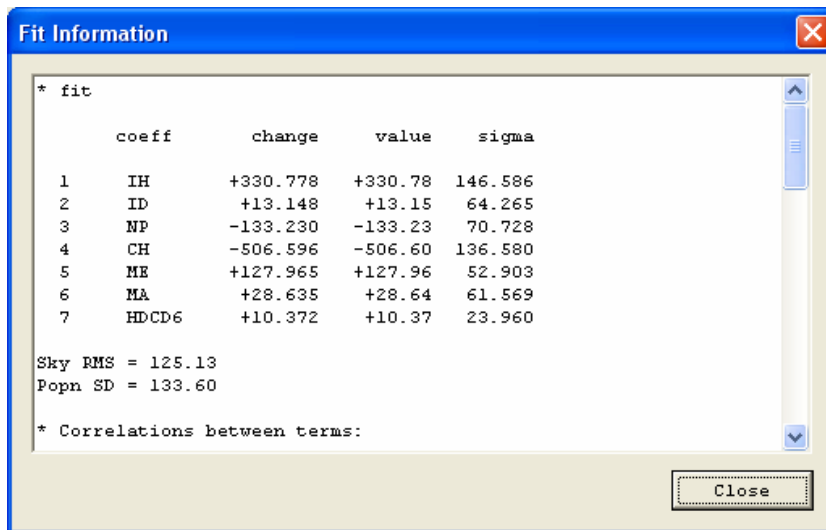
Fit Information

* fit

| | coeff | change | value | sigma |
|---|---|---|---|---|
| 1 | IH | +330.778 | +330.78 | 146.586 |
| 2 | ID | +13.148 | +13.15 | 64.265 |
| 3 | NP | -133.230 | -133.23 | 70.728 |
| 4 | CH | -506.596 | -506.60 | 136.580 |
| 5 | ME | +127.965 | +127.96 | 52.903 |
| 6 | MA | +28.635 | +28.64 | 61.569 |
| 7 | HDCD6 | +10.372 | +10.37 | 23.960 |

Sky RMS = 125.13
Popn SD = 133.60

* Correlations between terms:

Close